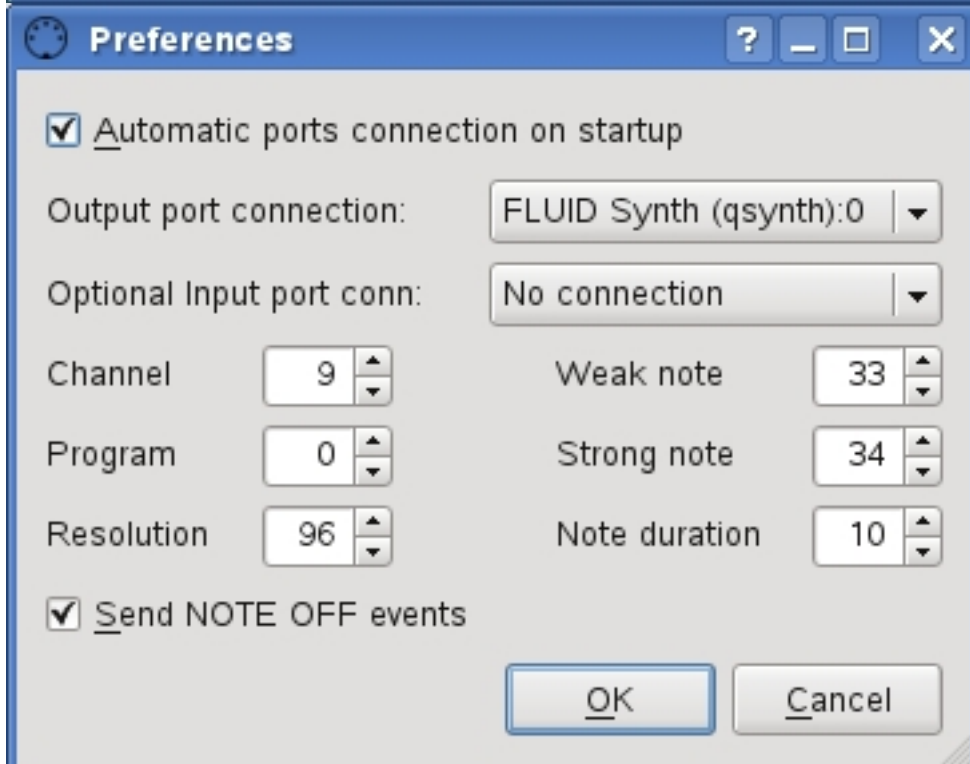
Preferences

? _ □ X

☑ Automatic ports connection on startup

Output port connection: FLUID Synth (qsynth):0

Optional Input port conn: No connection

Channel 9

Weak note 33

Program 0

Strong note 34

Resolution 96

Note duration 10

☑ Send NOTE OFF events

OK

Cancel